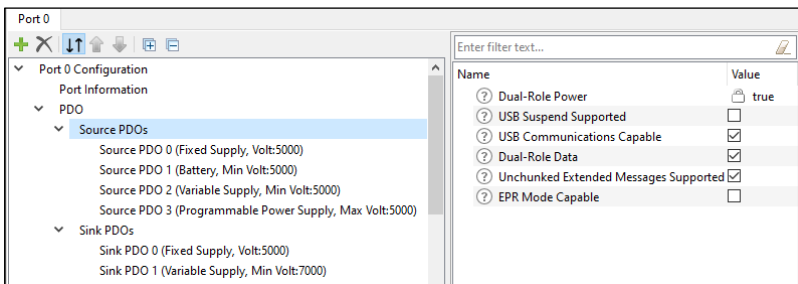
Port 0

Port 0 Configuration
Port Information
PDO
Source PDOs
Source PDO 0 (Fixed Supply, Volt:5000)
Source PDO 1 (Battery, Min Volt:5000)
Source PDO 2 (Variable Supply, Min Volt:5000)
Source PDO 3 (Programmable Power Supply, Max Volt:5000)
Sink PDOs
Sink PDO 0 (Fixed Supply, Volt:5000)
Sink PDO 1 (Variable Supply, Min Volt:7000)

Enter filter text...

| Name | Value |
|---|---|
| Dual-Role Power | true |
| USB Suspend Supported | ☐ |
| USB Communications Capable | ☑ |
| Dual-Role Data | ☑ |
| Unchunked Extended Messages Supported | ☑ |
| EPR Mode Capable | ☐ |